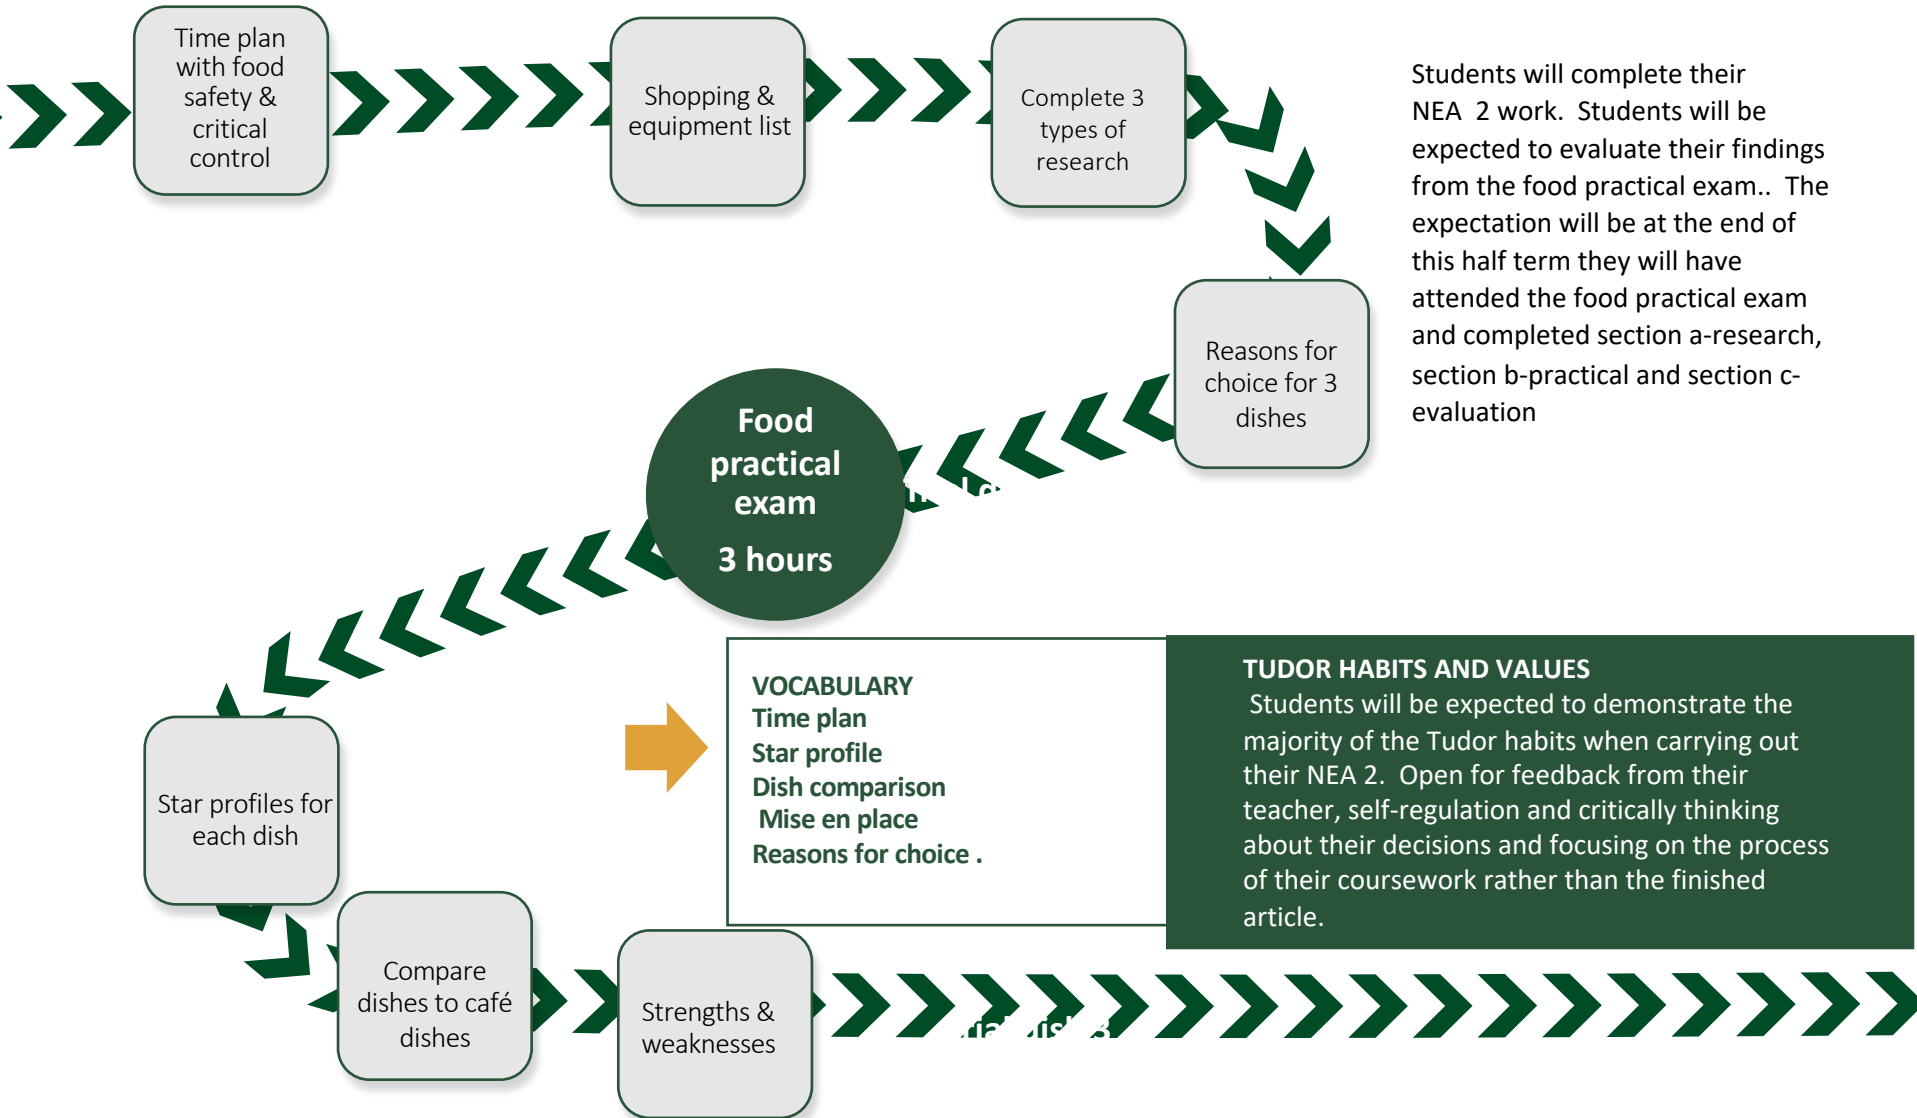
Time plan with food safety & critical control

Shopping & equipment list

Complete 3 types of research

Students will complete their NEA 2 work. Students will be expected to evaluate their findings from the food practical exam.. The expectation will be at the end of this half term they will have attended the food practical exam and completed section a-research, section b-practical and section c-evaluation

Reasons for choice for 3 dishes

Food practical exam

3 hours

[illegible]

Star profiles for each dish

VOCABULARY
Time plan
Star profile
Dish comparison
Mise en place
Reasons for choice .

TUDOR HABITS AND VALUES
Students will be expected to demonstrate the majority of the Tudor habits when carrying out their NEA 2. Open for feedback from their teacher, self-regulation and critically thinking about their decisions and focusing on the process of their coursework rather than the finished article.

Compare dishes to café dishes

Strengths & weaknesses

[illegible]